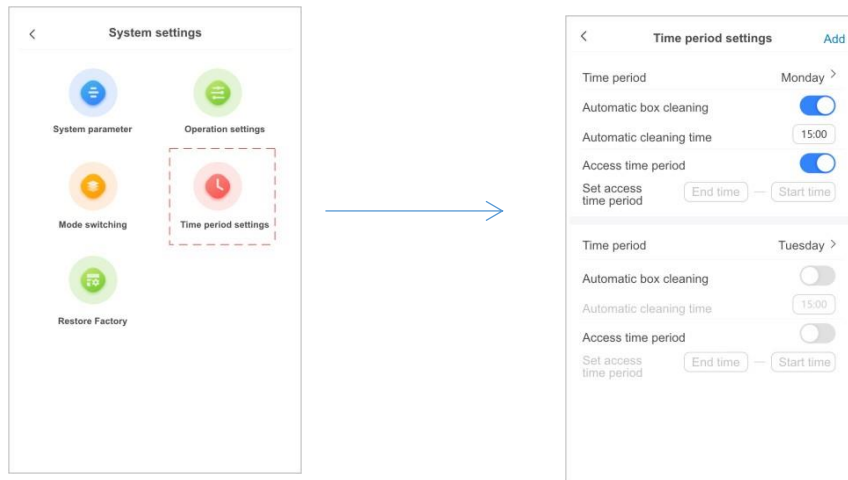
<

System settings

System parameter

Operation settings

Mode switching

Time period settings

Restore Factory

<

Time period settings

Add

Time period

Monday >

Automatic box cleaning

Automatic cleaning time

15:00

Access time period

Set access time period

End time — Start time

Time period

Tuesday >

Automatic box cleaning

Automatic cleaning time

15:00

Access time period

Set access time period

End time — Start time